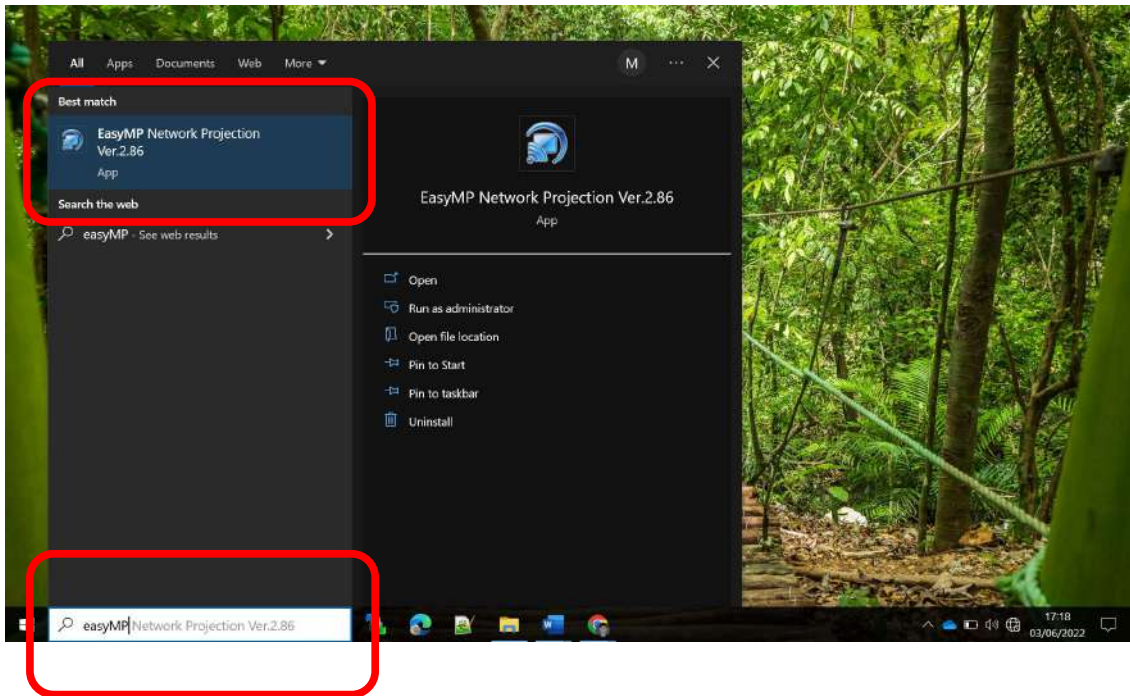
All Apps Documents Web More

M ··· ✕

Best match

EasyMP Network Projection Ver.2.86
App

Search the web

easyMP - See web results >

EasyMP Network Projection Ver.2.86
App

Open
Run as administrator
Open file location
Pin to Start
Pin to taskbar
Uninstall

easyMP Network Projection Ver.2.86

17:18
03/06/2022